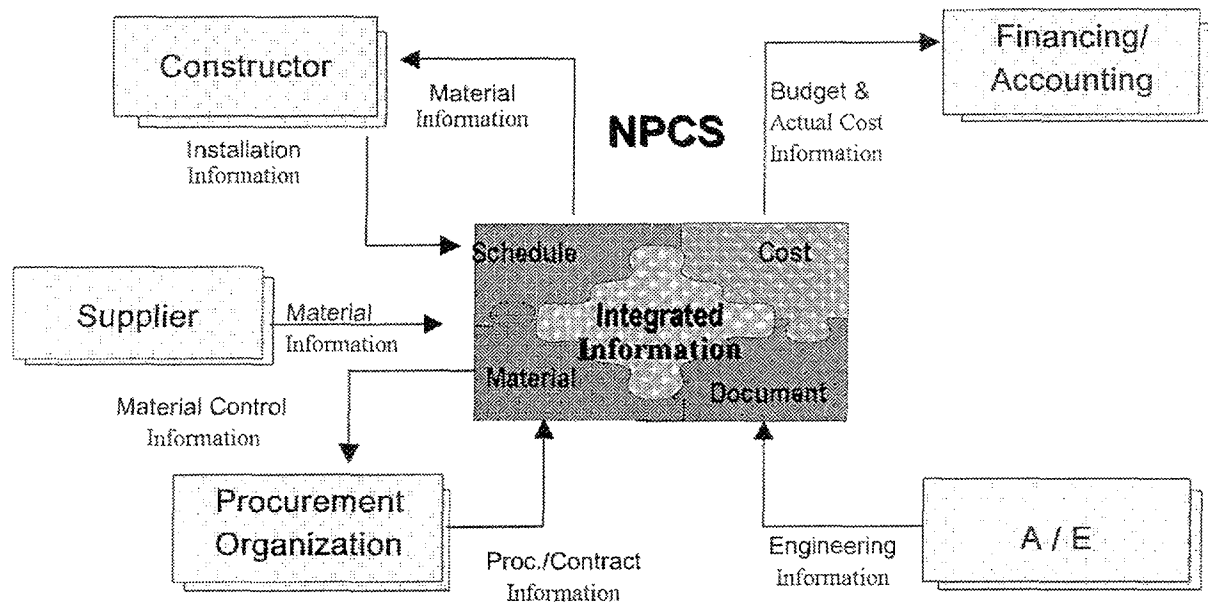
Constructor

Material Information

NPCS

Budget & Actual Cost Information

Financing/ Accounting

Installation Information

Schedule

Cost

Supplier

Material Information

Integrated Information

Material

Document

Material Control Information

Procurement Organization

Proc./Contract Information

Engineering Information

A / E